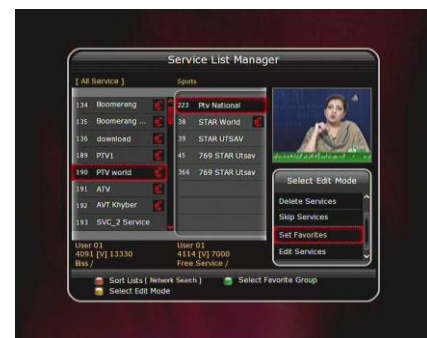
Service List Manager

[ All Service ]

134 Boomerang
135 Boomerang ...
136 download
189 PTV1
190 PTV world
191 ATV
192 AVT Khyber
193 SVC_2 Service

User 01
4091 [V] 13330
Biss /

Sports

223 Ptv National
38 STAR World
39 STAR UTSAV
45 769 STAR Utsav
366 769 STAR Utsav

User 01
4114 [V] 7000
Free Service /

Select Edit Mode

Delete Services
Skip Services
Set Favorites
Edit Services

Sort Lists [ Network Search ]
Select Favorite Group
Select Edit Mode